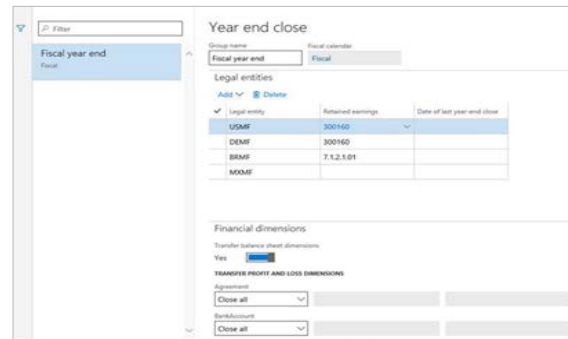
Filter

Fiscal year end
Fiscal

Year end close

Group name
Fiscal year end

Fiscal calendar
Fiscal

Legal entities

Add Delete

| ✓ | Legal entity | Retained earnings | Date of last year-end close |
|---|---|---|---|
| | USMF | 300160 | |
| | DEMF | 300160 | |
| | BRMF | 7.1.2.1.01 | |
| | MXMF | | |

Financial dimensions

Transfer balance sheet dimensions
Yes

TRANSFER PROFIT AND LOSS DIMENSIONS

Agreement
Close all

BankAccount
Close all